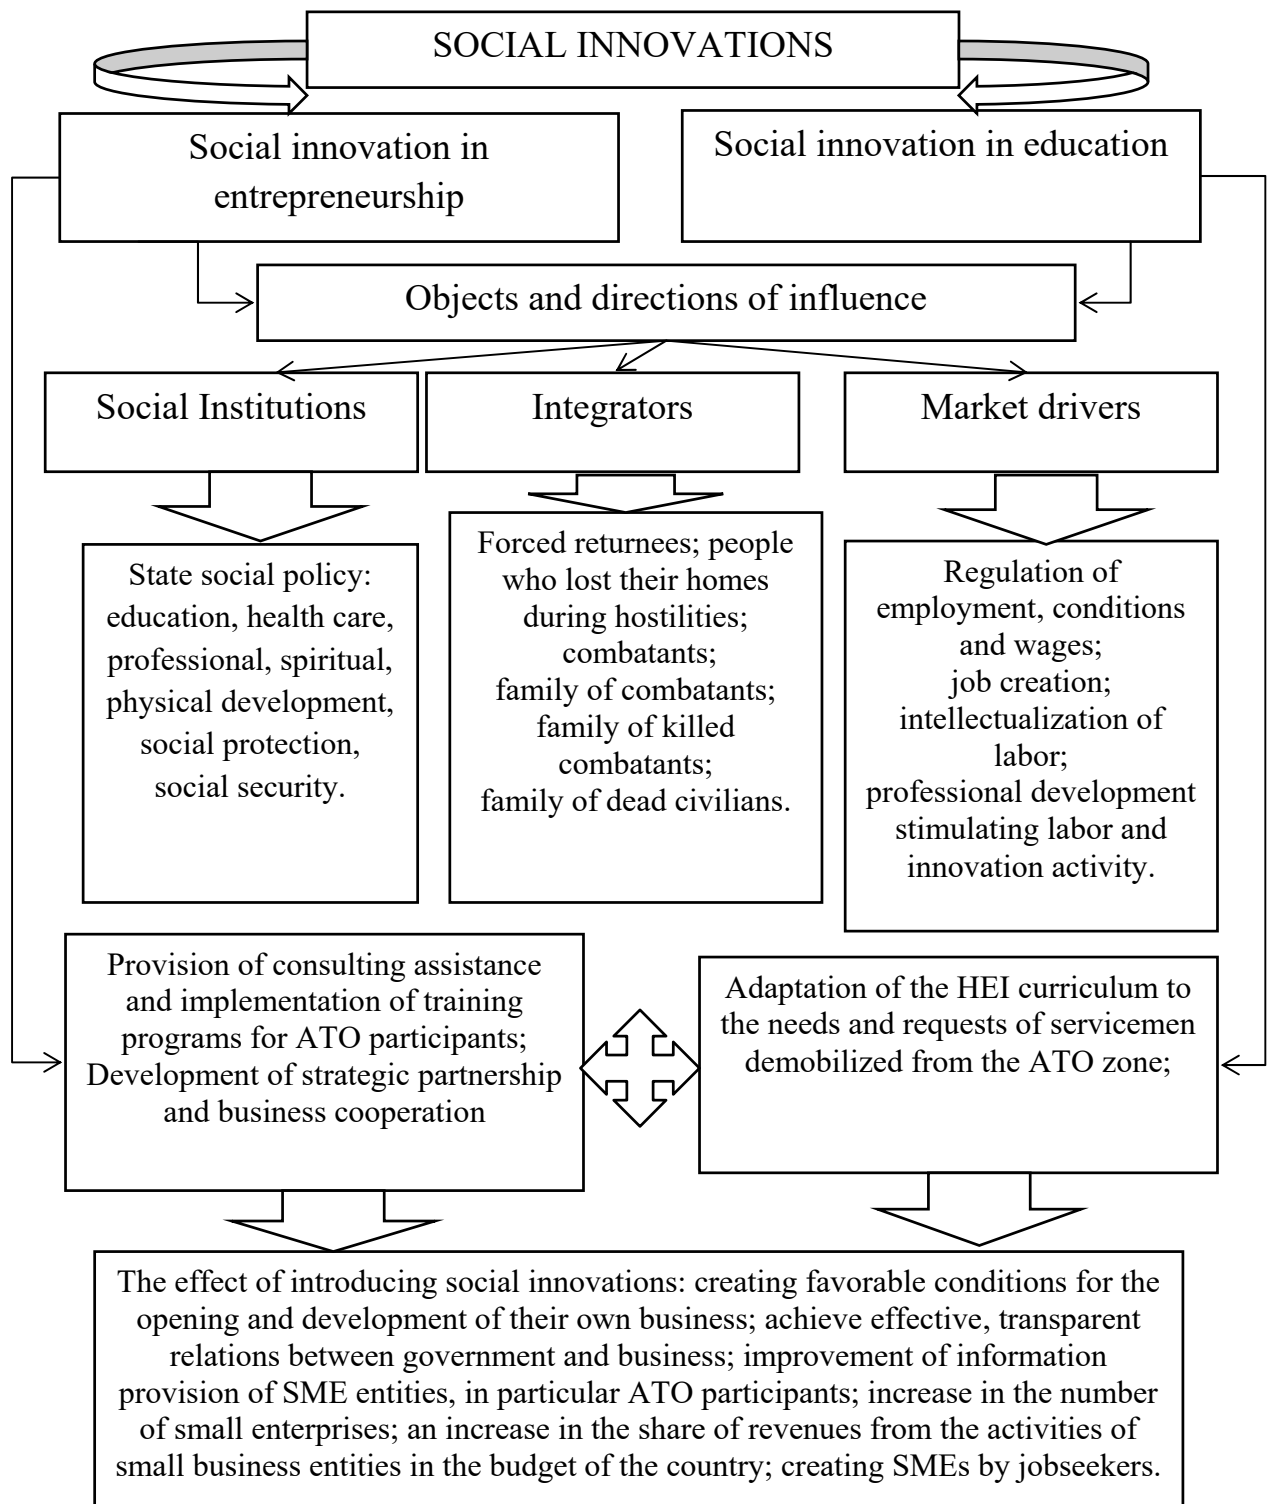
SOCIAL INNOVATIONS

Social innovation in entrepreneurship

Social innovation in education

Objects and directions of influence

Social Institutions

Integrators

Market drivers

State social policy: education, health care, professional, spiritual, physical development, social protection, social security.

Forced returnees; people who lost their homes during hostilities; combatants; family of combatants; family of killed combatants; family of dead civilians.

Regulation of employment, conditions and wages; job creation; intellectualization of labor; professional development stimulating labor and innovation activity.

Provision of consulting assistance and implementation of training programs for ATO participants; Development of strategic partnership and business cooperation

Adaptation of the HEI curriculum to the needs and requests of servicemen demobilized from the ATO zone;

The effect of introducing social innovations: creating favorable conditions for the opening and development of their own business; achieve effective, transparent relations between government and business; improvement of information provision of SME entities, in particular ATO participants; increase in the number of small enterprises; an increase in the share of revenues from the activities of small business entities in the budget of the country; creating SMEs by jobseekers.